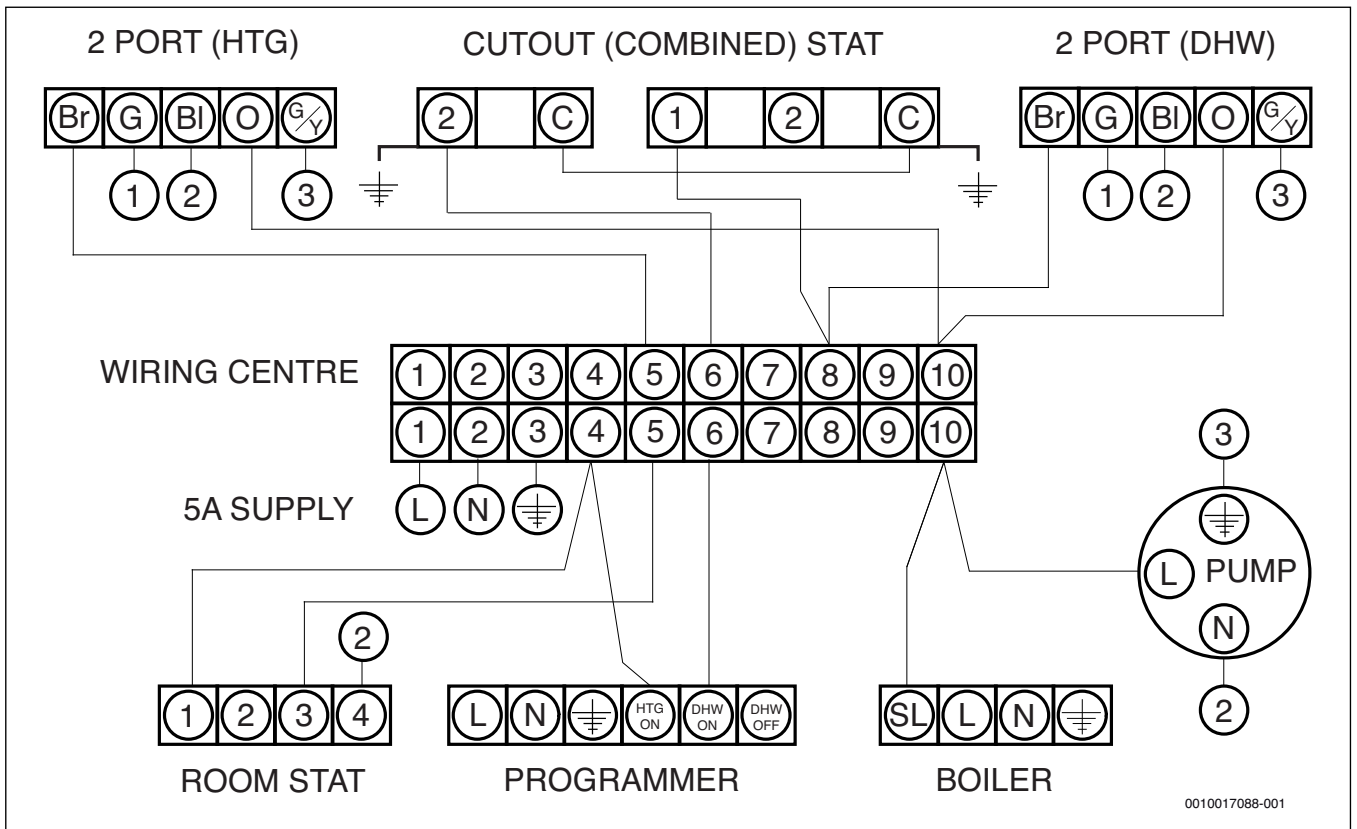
2 PORT (HTG)

Br G Bl O G/Y

1 2 3

CUTOUT (COMBINED) STAT

2 C

1 2 C

2 PORT (DHW)

Br G Bl O G/Y

1 2 3

WIRING CENTRE

1 2 3 4 5 6 7 8 9 10

1 2 3 4 5 6 7 8 9 10

5A SUPPLY

L N

3

L PUMP

N

2

2

1 2 3 4

ROOM STAT

L N HTG ON DHW ON DHW OFF

PROGRAMMER

SL L N

BOILER

0010017088-001